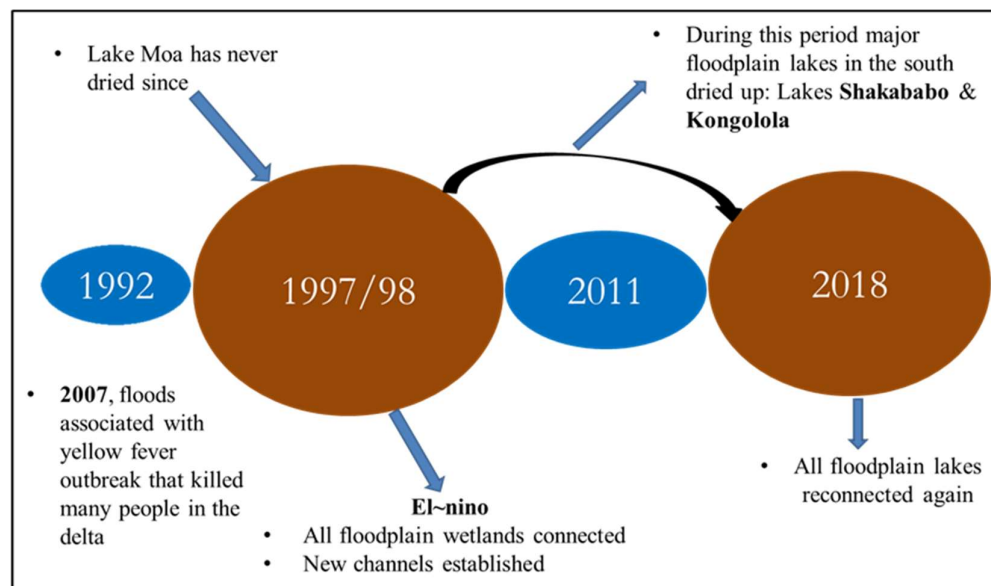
• Lake Moa has never dried since

• During this period major floodplain lakes in the south dried up: Lakes **Shakababo** & **Kongolola**

1992

1997/98

2011

2018

• **2007**, floods associated with yellow fever outbreak that killed many people in the delta

**El~nino**

• All floodplain wetlands connected

• New channels established

• All floodplain lakes reconnected again